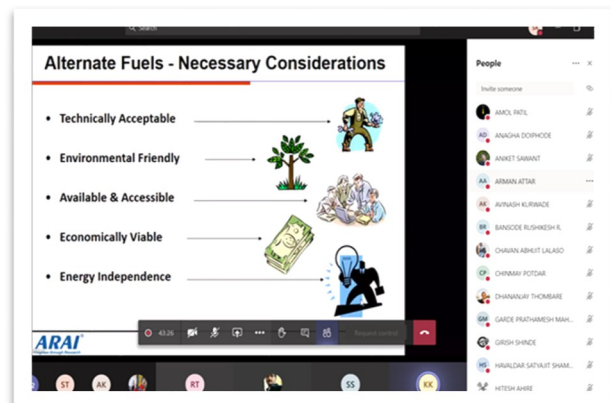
Search

Alternate Fuels - Necessary Considerations

• Technically Acceptable

• Environmental Friendly

• Available & Accessible

• Economically Viable

• Energy Independence

ARAI
Progress through Research

43:26

Request control

People

Invite someone

AMOL PATIL
AD ANAGHA DOIPHODE
ANIKET SAWANT
AA ARMAN ATTAR
AK AVINASH KURWADE
BR BANSODE RUSHIKESH R.
CHAVAN ABHIJIT LALASO
CP CHINMAY POTDAR
DHANANJAY THOMBARE
GM GARDE PRATHAMESH MAH...
GIRISH SHINDE
HS HAVALDAR SATYAJIT SHAM...
HITESH AHIRE

ST AK RT SS KK